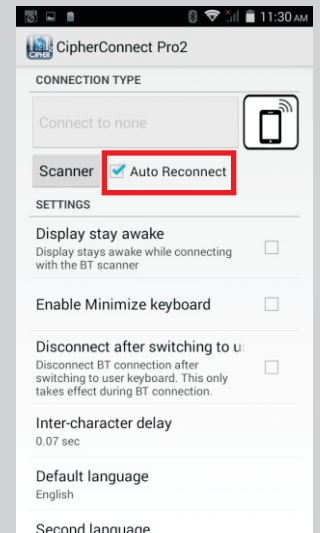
11:30 AM

CipherConnect Pro2

CONNECTION TYPE

Connect to none

Scanner

Auto Reconnect

SETTINGS

Display stay awake
Display stays awake while connecting with the BT scanner

Enable Minimize keyboard

Disconnect after switching to u
Disconnect BT connection after switching to user keyboard. This only takes effect during BT connection.

Inter-character delay
0.07 sec

Default language
English

Second language